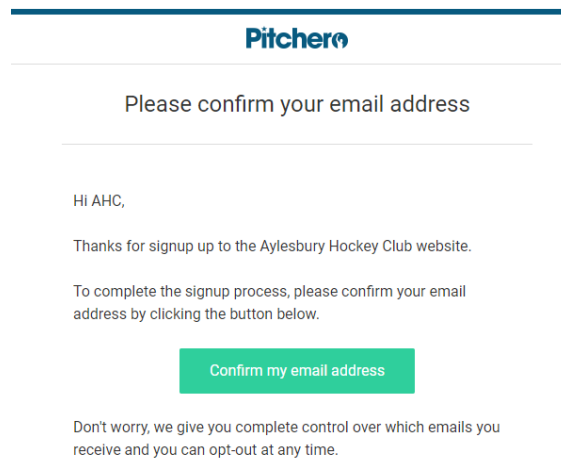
Pitchero

Please confirm your email address

Hi AHC,

Thanks for signup up to the Aylesbury Hockey Club website.

To complete the signup process, please confirm your email address by clicking the button below.

Confirm my email address

Don't worry, we give you complete control over which emails you receive and you can opt-out at any time.